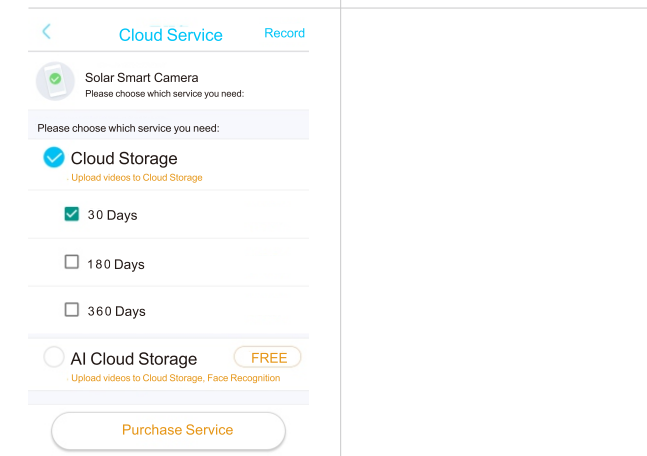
<

Cloud Service

Record

Solar Smart Camera
Please choose which service you need:

Please choose which service you need:

Cloud Storage
Upload videos to Cloud Storage

30 Days

180 Days

360 Days

AI Cloud Storage
FREE
Upload videos to Cloud Storage, Face Recognition

Purchase Service